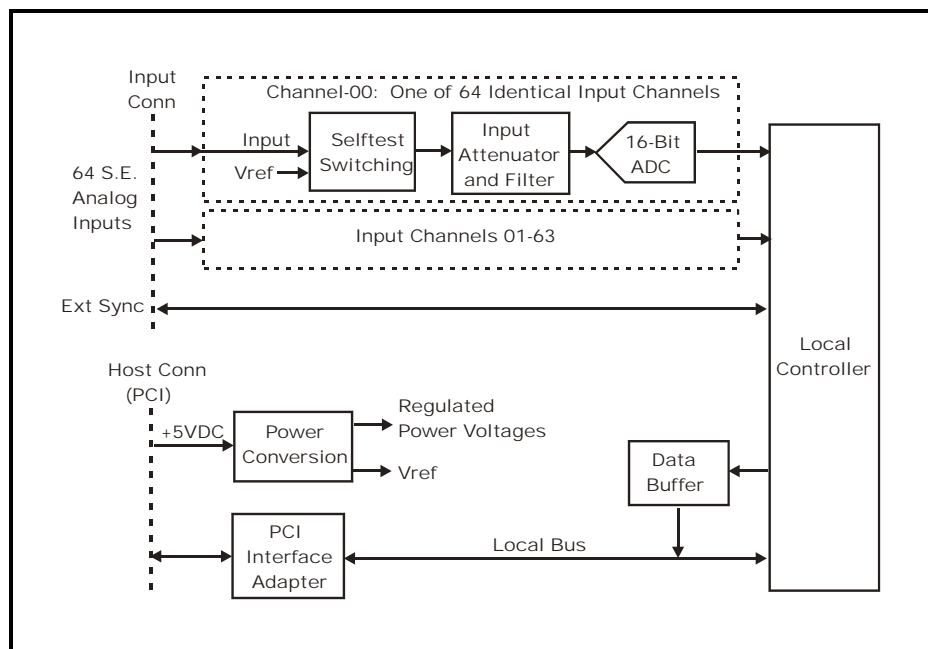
Input Conn

Channel-00: One of 64 Identical Input Channels

Input

Vref

Selftest Switching

Input Attenuator and Filter

16-Bit ADC

64 S.E. Analog Inputs

Input Channels 01-63

Ext Sync

Local Controller

Host Conn (PCI)

+5VDC

Power Conversion

Regulated Power Voltages

Vref

Data Buffer

PCI Interface Adapter

Local Bus